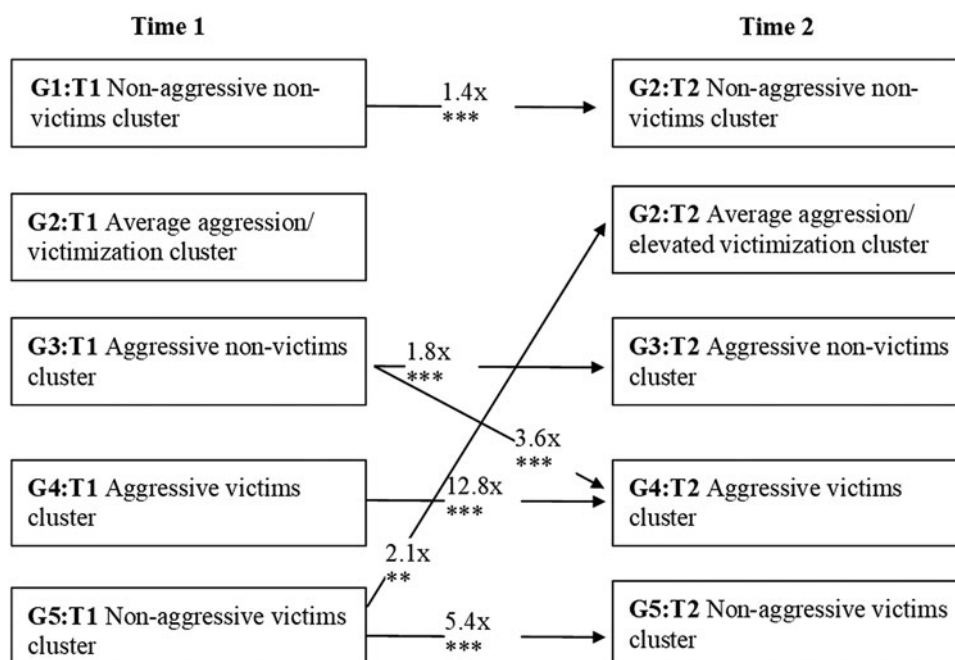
Time 1

Time 2

G1:T1 Non-aggressive non-victims cluster

1.4x
***

G2:T2 Non-aggressive non-victims cluster

G2:T1 Average aggression/ victimization cluster

G2:T2 Average aggression/ elevated victimization cluster

G3:T1 Aggressive non-victims cluster

1.8x
***

G3:T2 Aggressive non-victims cluster

3.6x
***

G4:T1 Aggressive victims cluster

12.8x
***

G4:T2 Aggressive victims cluster

2.1x
**

G5:T1 Non-aggressive victims cluster

5.4x
***

G5:T2 Non-aggressive victims cluster